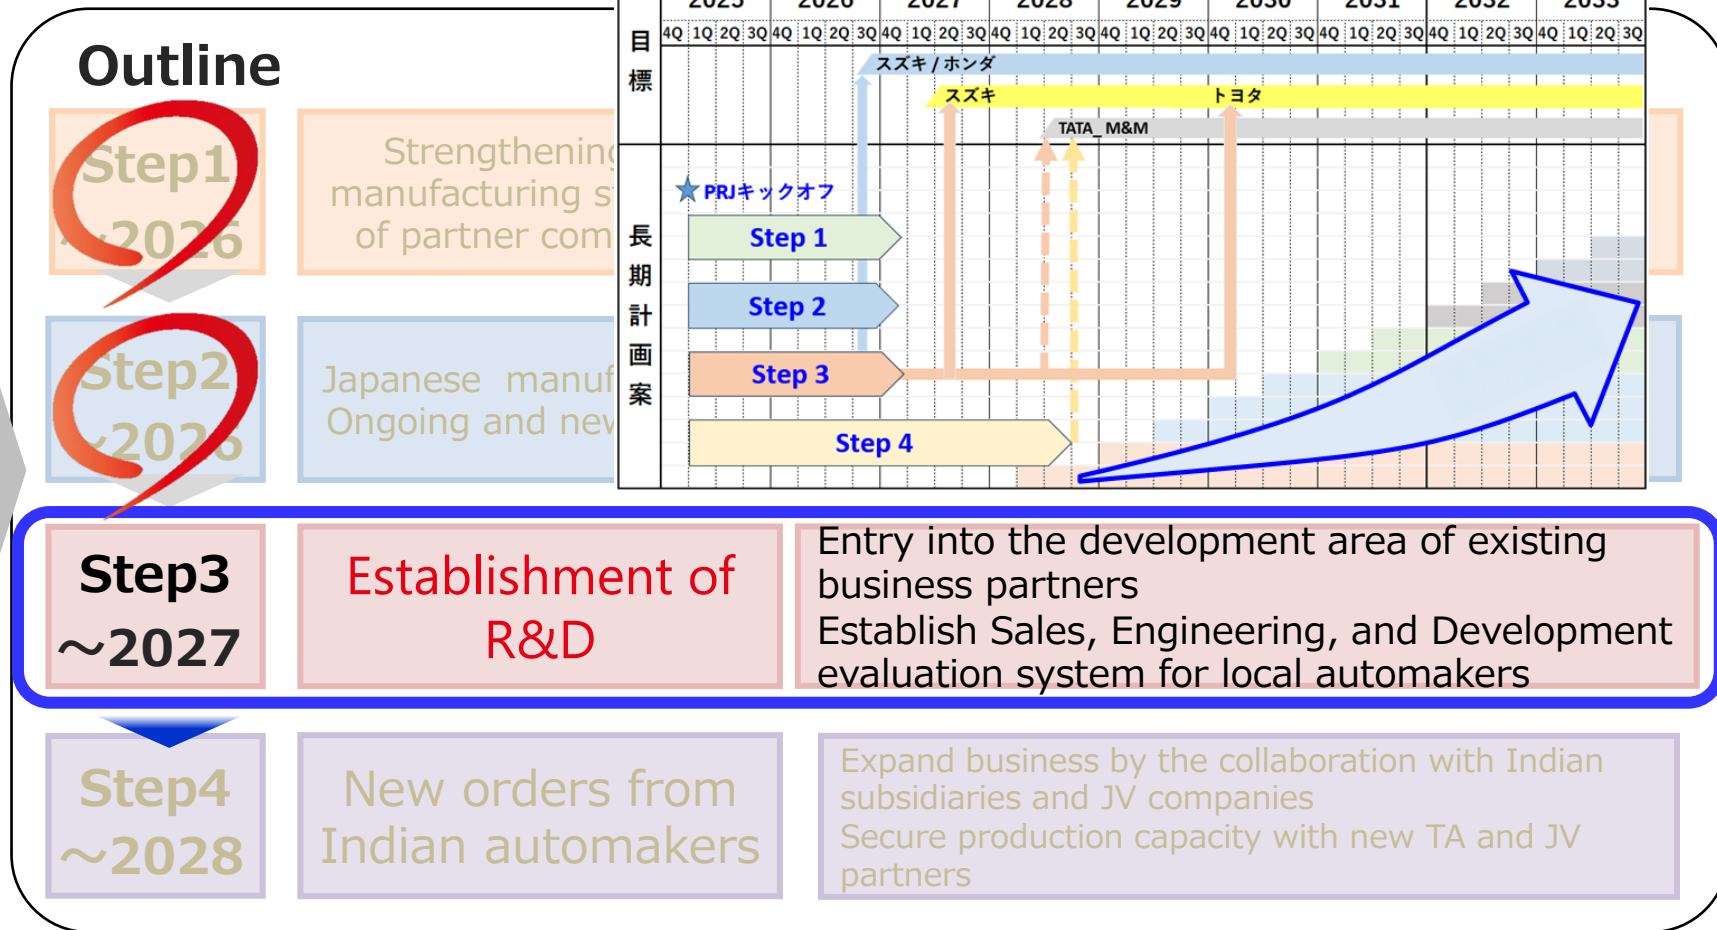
Outline

Step1 ~2026

Strengthenin manufacturing s of partner com

Step2 ~2026

Japanese manuf Ongoing and nev

| | 2025 | | 2026 | | | | 2027 | | | | 2028 | | | | 2029 | | | | 2030 | | | | 2031 | | | | 2032 | | | | 2033 | | | |
|---|---|---|---|---|---|---|---|---|---|---|---|---|---|---|---|---|---|---|---|---|---|---|---|---|---|---|---|---|---|---|---|---|---|---|
| 目標 | 4Q | 1Q | 2Q | 3Q | 4Q | 1Q | 2Q | 3Q | 4Q | 1Q | 2Q | 3Q | 4Q | 1Q | 2Q | 3Q | 4Q | 1Q | 2Q | 3Q | 4Q | 1Q | 2Q | 3Q | 4Q | 1Q | 2Q | 3Q | 4Q | 1Q | 2Q | 3Q | 4Q | 1Q | 2Q | 3Q |

スズキ／ホンダ
スズキ
トヨタ
TATA_M&M

長期計画案
PRJキックオフ
Step 1
Step 2
Step 3
Step 4

Step3 ~2027

Establishment of R&D

Entry into the development area of existing business partners
Establish Sales, Engineering, and Development evaluation system for local automakers

Step4 ~2028

New orders from Indian automakers

Expand business by the collaboration with Indian subsidiaries and JV companies
Secure production capacity with new TA and JV partners